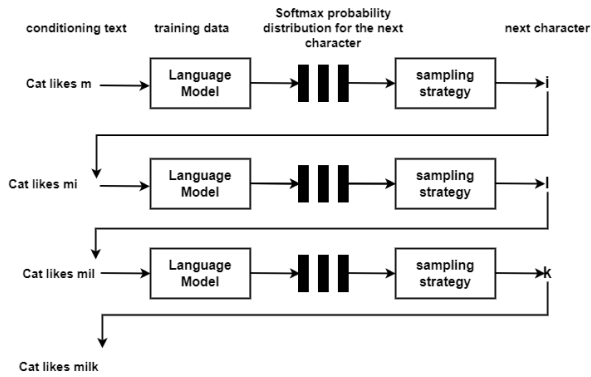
conditioning text

training data

Softmax probability distribution for the next character

next character

Cat likes m

Language Model

sampling strategy

i

Cat likes mi

Language Model

sampling strategy

l

Cat likes mil

Language Model

sampling strategy

k

Cat likes milk